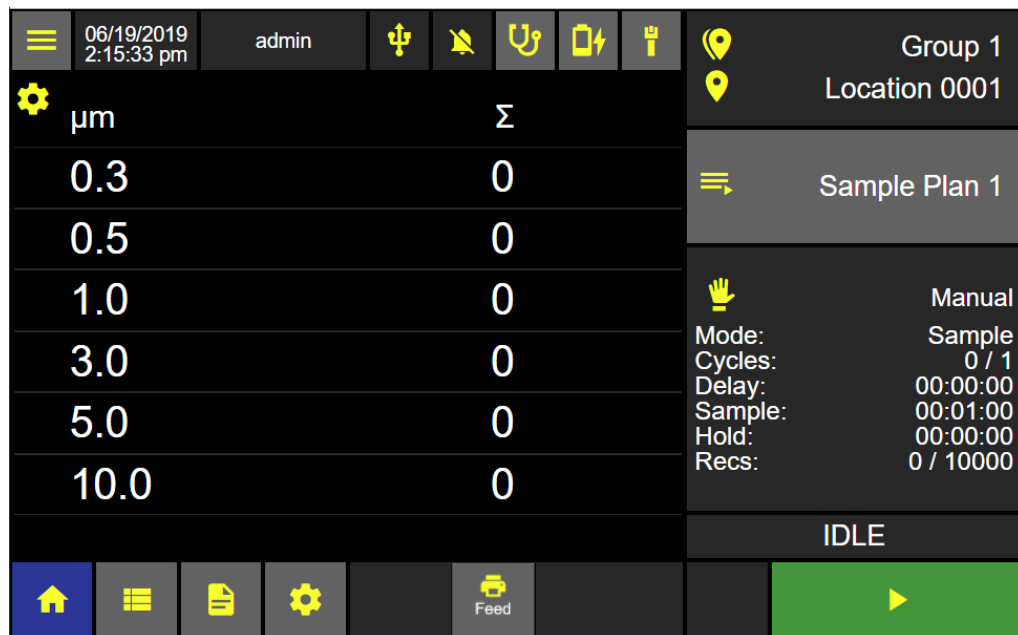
06/19/2019
2:15:33 pm

admin

Group 1
Location 0001

µm Σ

| µm | Σ |
|---|---|
| 0.3 | 0 |
| 0.5 | 0 |
| 1.0 | 0 |
| 3.0 | 0 |
| 5.0 | 0 |
| 10.0 | 0 |

Sample Plan 1

Manual

Mode: Sample
Cycles: 0 / 1
Delay: 00:00:00
Sample: 00:01:00
Hold: 00:00:00
Recs: 0 / 10000

IDLE

Feed